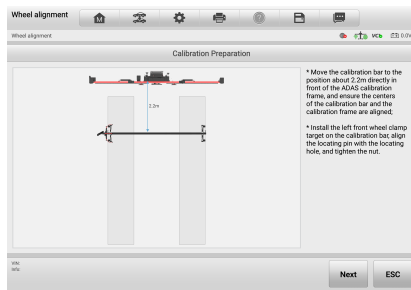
Wheel alignment

Wheel alignment

VCI

0.0V

Calibration Preparation

2.2m

* Move the calibration bar to the position about 2.2m directly in front of the ADAS calibration frame, and ensure the centers of the calibration bar and the calibration frame are aligned;

* Install the left front wheel clamp target on the calibration bar, align the locating pin with the locating hole, and tighten the nut.

VIN:
Info:

Next

ESC